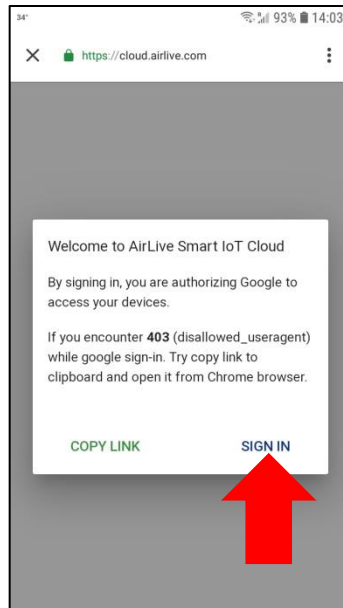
34°
93% 14:03
https://cloud.airlive.com

Welcome to AirLive Smart IoT Cloud

By signing in, you are authorizing Google to access your devices.

If you encounter **403** (disallowed_useragent) while google sign-in. Try copy link to clipboard and open it from Chrome browser.

COPY LINK
SIGN IN